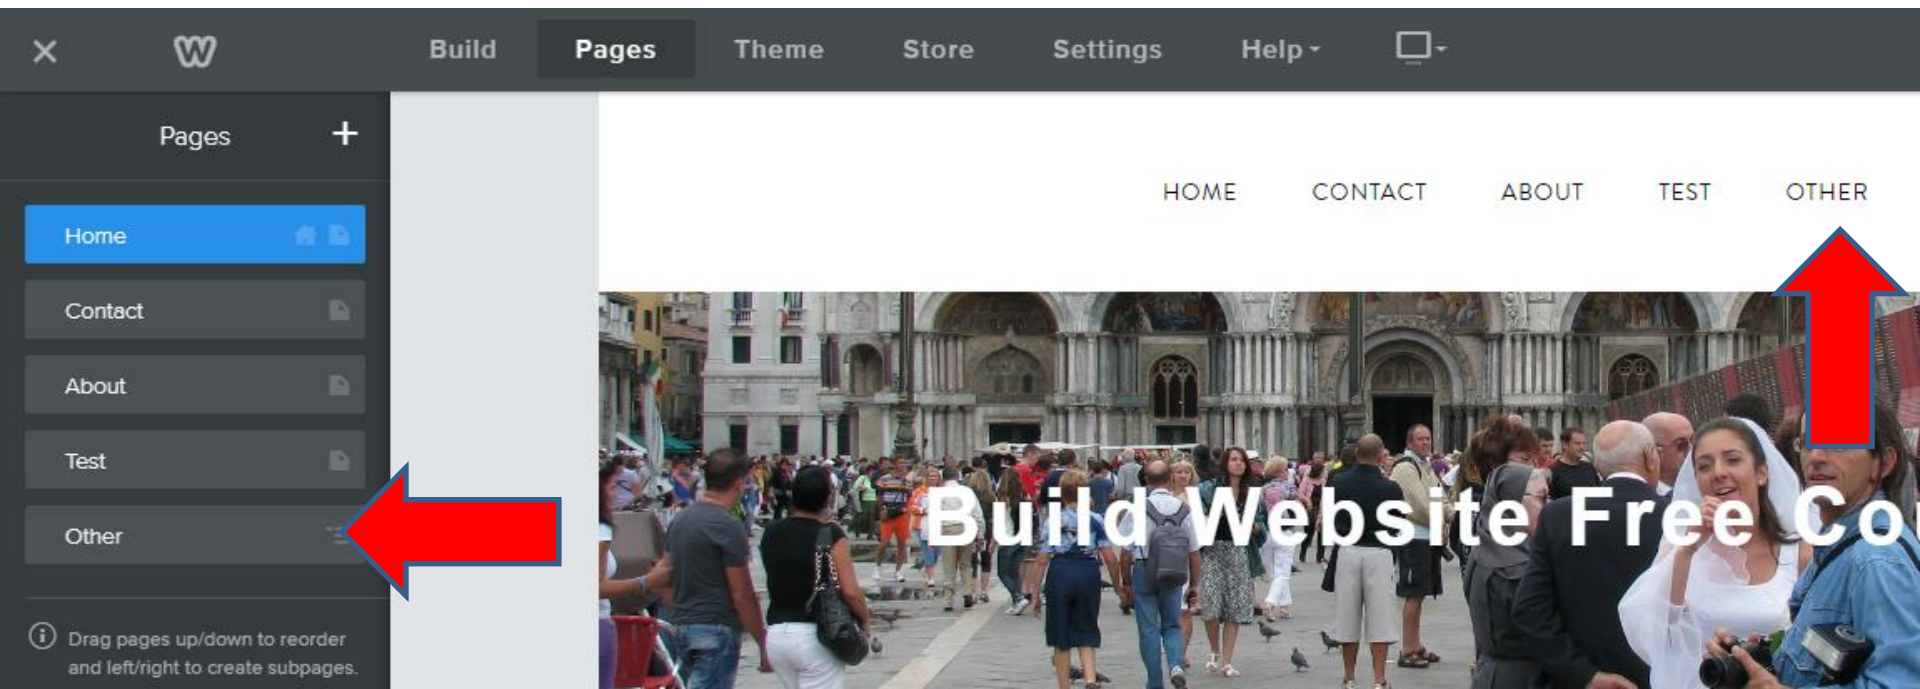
×

Build Pages Theme Store Settings Help

Pages +

Home

Contact

About

Test

Other

ⓘ Drag pages up/down to reorder and left/right to create subpages.

HOME CONTACT ABOUT TEST OTHER

Build Website Free Co